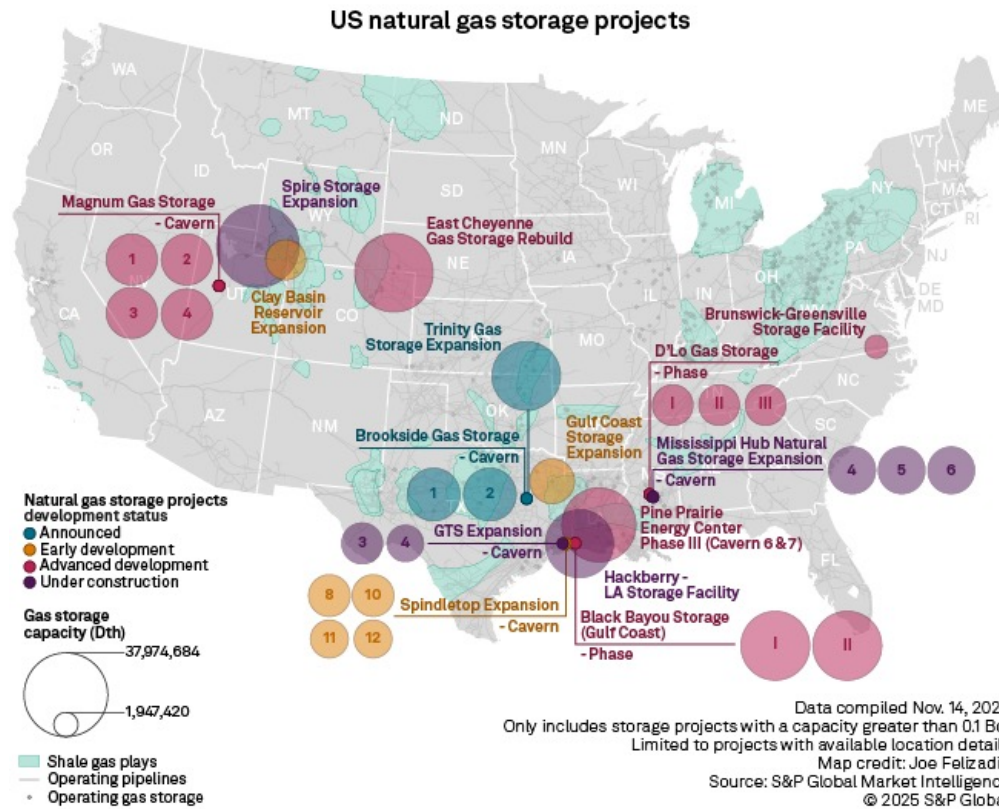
US natural gas storage projects

WA
MT
ND
MN
OR
ID
SD
WI
WY
MI
NY
VT
NH
MA
CT
RI
ME
PA
NJ
DE
MD
IA
NE
OH
IN
IL
UT
CO
NV
CA
AZ
NM
OK
MO
NC
SC
FL

Magnum Gas Storage
- Cavern
1 2 3 4

Spire Storage Expansion

Clay Basin Reservoir Expansion

East Cheyenne Gas Storage Rebuild

Trinity Gas Storage Expansion

Brunswick-Greensville Storage Facility

D'Lo Gas Storage
- Phase
I II III

Gulf Coast Storage Expansion

Mississippi Hub Natural Gas Storage Expansion
- Cavern
4 5 6

Brookside Gas Storage
- Cavern
1 2

Pine Prairie Energy Center Phase III (Cavern 6 & 7)

GTS Expansion
- Cavern
3 4

Hackberry - LA Storage Facility

Spindletop Expansion
- Cavern
8 10 11 12

Black Bayou Storage (Gulf Coast)
- Phase
I II

Natural gas storage projects development status
Announced
Early development
Advanced development
Under construction

Gas storage capacity (Dth)
37,974,684
1,947,420

Shale gas plays
Operating pipelines
Operating gas storage

Data compiled Nov. 14, 202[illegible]
Only includes storage projects with a capacity greater than 0.1 B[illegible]
Limited to projects with available location detail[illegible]
Map credit: Joe Felizadi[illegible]
Source: S&P Global Market Intelligenc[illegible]
© 2025 S&P Glob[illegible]